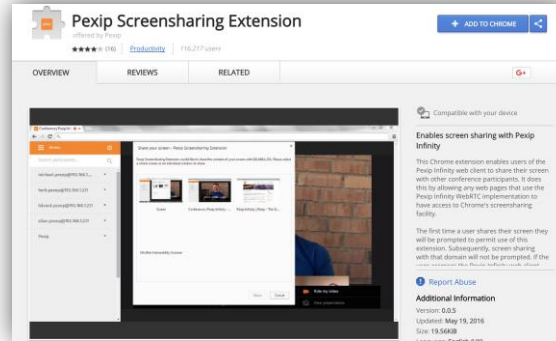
Pexip Screensharing Extension

offered by Pexip

★★★★★ (16) | Productivity | 116,217 users

+ ADD TO CHROME

OVERVIEW

REVIEWS

RELATED

G+

Share your screen - Pexip Screensharing Extension

Screen

Compatible with your device

Enables screen sharing with Pexip Infinity

This Chrome extension enables users of the Pexip Infinity web client to share their screen with other conference participants. It does this by allowing any web pages that use the Pexip Infinity WebRTC implementation to have access to Chrome's screensharing facility.

The first time a user shares their screen they will be prompted to permit use of this extension. Subsequently, screen sharing with that domain will not be prompted. If the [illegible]

Report Abuse

Additional Information

Version: 0.0.5

Updated: May 19, 2016

Size: 19.56KiB

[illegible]